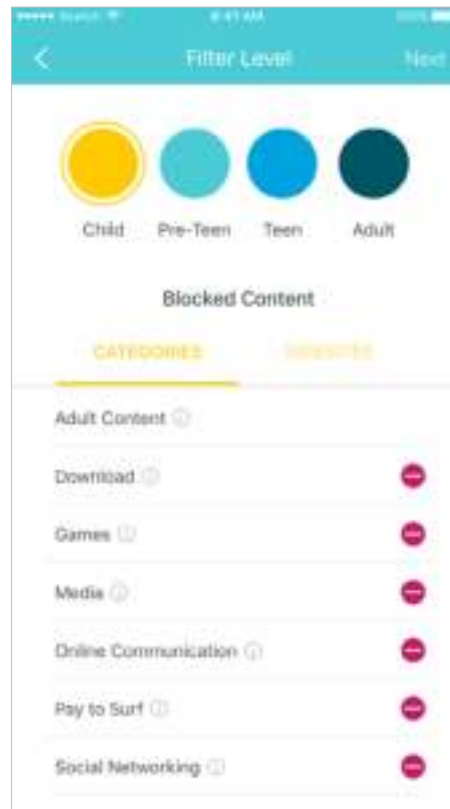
••••• Sketch 9:41 AM 100%

Filter Level

Next

Child Pre-Teen Teen Adult

Blocked Content

CATEGORIES

WEBSITES

Adult Content

Download

Games

Media

Online Communication

Pay to Surf

Social Networking